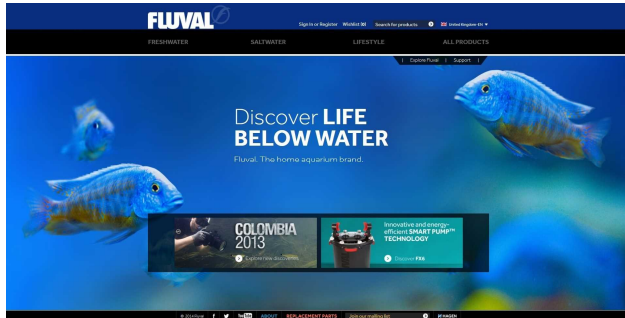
FLUVAL

Sign in or Register Wishlist Search for products United Kingdom-EN

FRESHWATER SALTWATER LIFESTYLE ALL PRODUCTS

Explore Fluval | Support

Discover LIFE BELOW WATER

Fluval. The home aquarium brand.

COLOMBIA 2013

Explore new discoveries

Innovative and energy-efficient SMART PUMP™ TECHNOLOGY

Discover FX6

© 2014 Fluval You Tube ABOUT REPLACEMENT PARTS Join our mailing list HAGEN